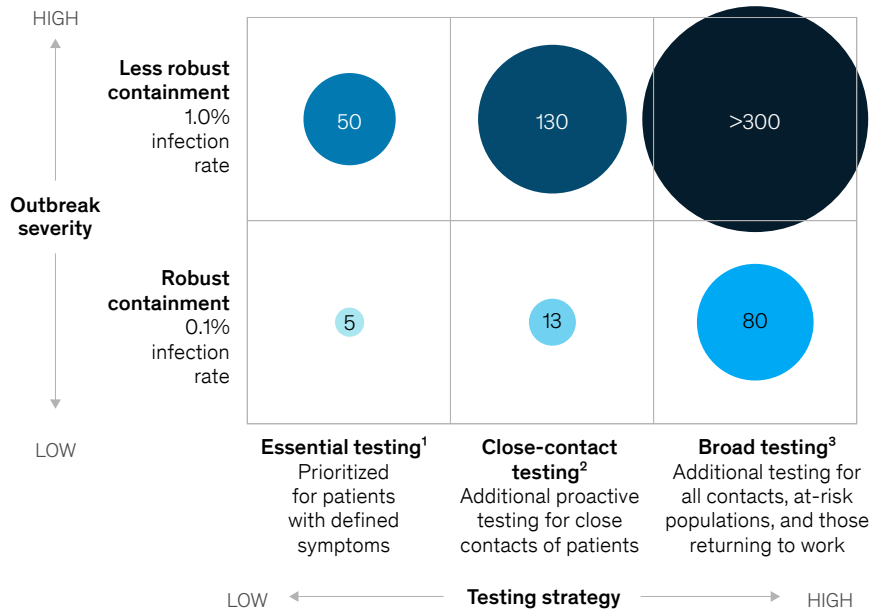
HIGH

Less robust containment
1.0% infection rate

Outbreak severity

Robust containment
0.1% infection rate

LOW

50

130

>300

5

13

80

Essential testing$^1$
Prioritized for patients with defined symptoms

Close-contact testing$^2$
Additional proactive testing for close contacts of patients

Broad testing$^3$
Additional testing for all contacts, at-risk populations, and those returning to work

LOW Testing strategy HIGH